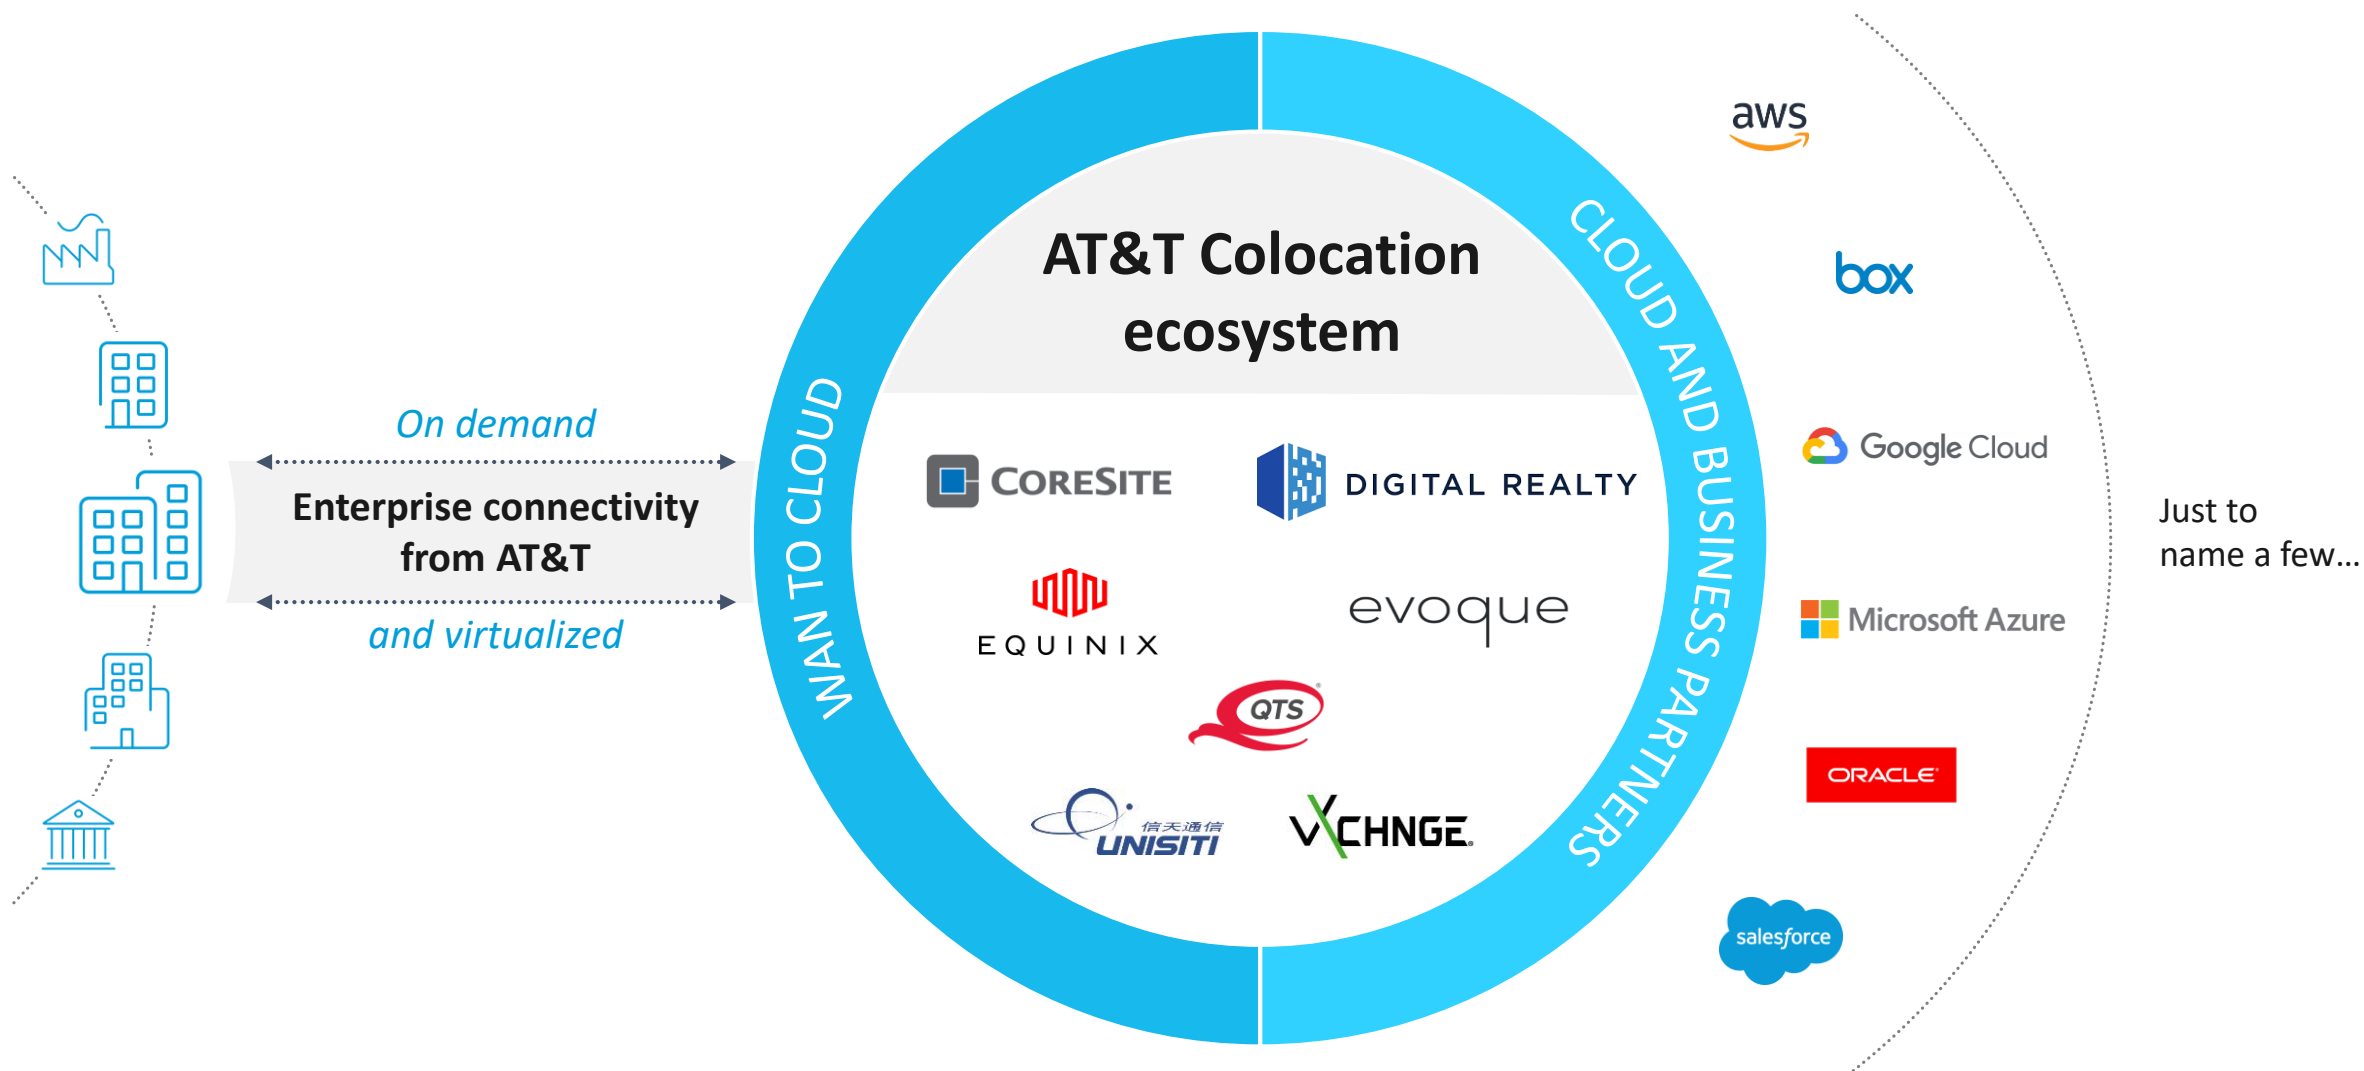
On demand

Enterprise connectivity from AT&T

and virtualized

WAN TO CLOUD

AT&T Colocation ecosystem

CORESITE

DIGITAL REALTY

EQUINIX

evoque

QTS

信天通信 UNISITI

VXCHNGE

CLOUD AND BUSINESS PARTNERS

aws

box

Google Cloud

Microsoft Azure

ORACLE

salesforce

Just to name a few…